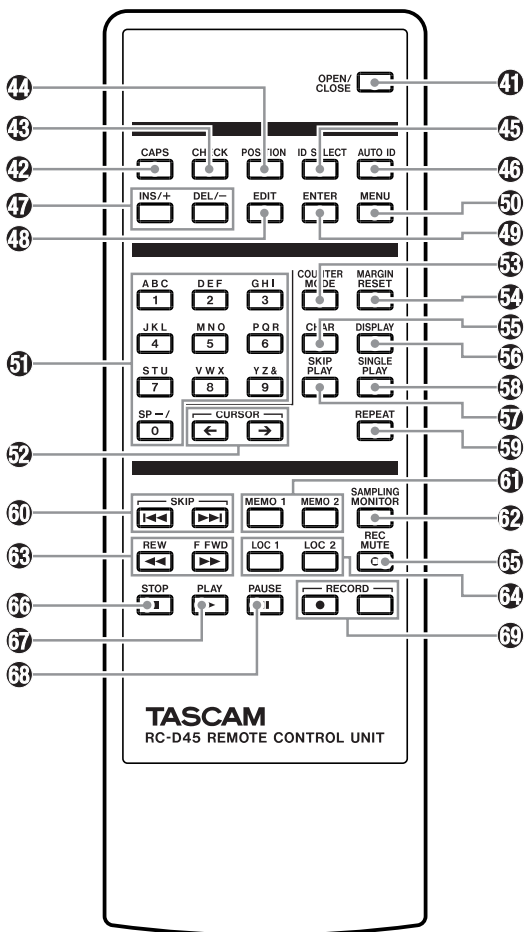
OPEN/ CLOSE
41
44
43
45
CAPS
CHECK
POSITION
ID SELECT
AUTO ID
42
46
47
INS/+
DEL/–
EDIT
ENTER
MENU
50
48
49
COUNTER MODE
MARGIN RESET
53
ABC 1
DEF 2
GHI 3
54
JKL 4
MNO 5
PQR 6
CHAR
DISPLAY
55
56
51
STU 7
VWX 8
YZ& 9
SKIP PLAY
SINGLE PLAY
58
57
SP –/ 0
CURSOR
REPEAT
59
52
61
SKIP
MEMO 1
MEMO 2
SAMPLING MONITOR
60
62
REW
F FWD
LOC 1
LOC 2
REC MUTE
63
65
64
STOP
PLAY
PAUSE
RECORD
66
67
69
68
TASCAM
RC-D45 REMOTE CONTROL UNIT